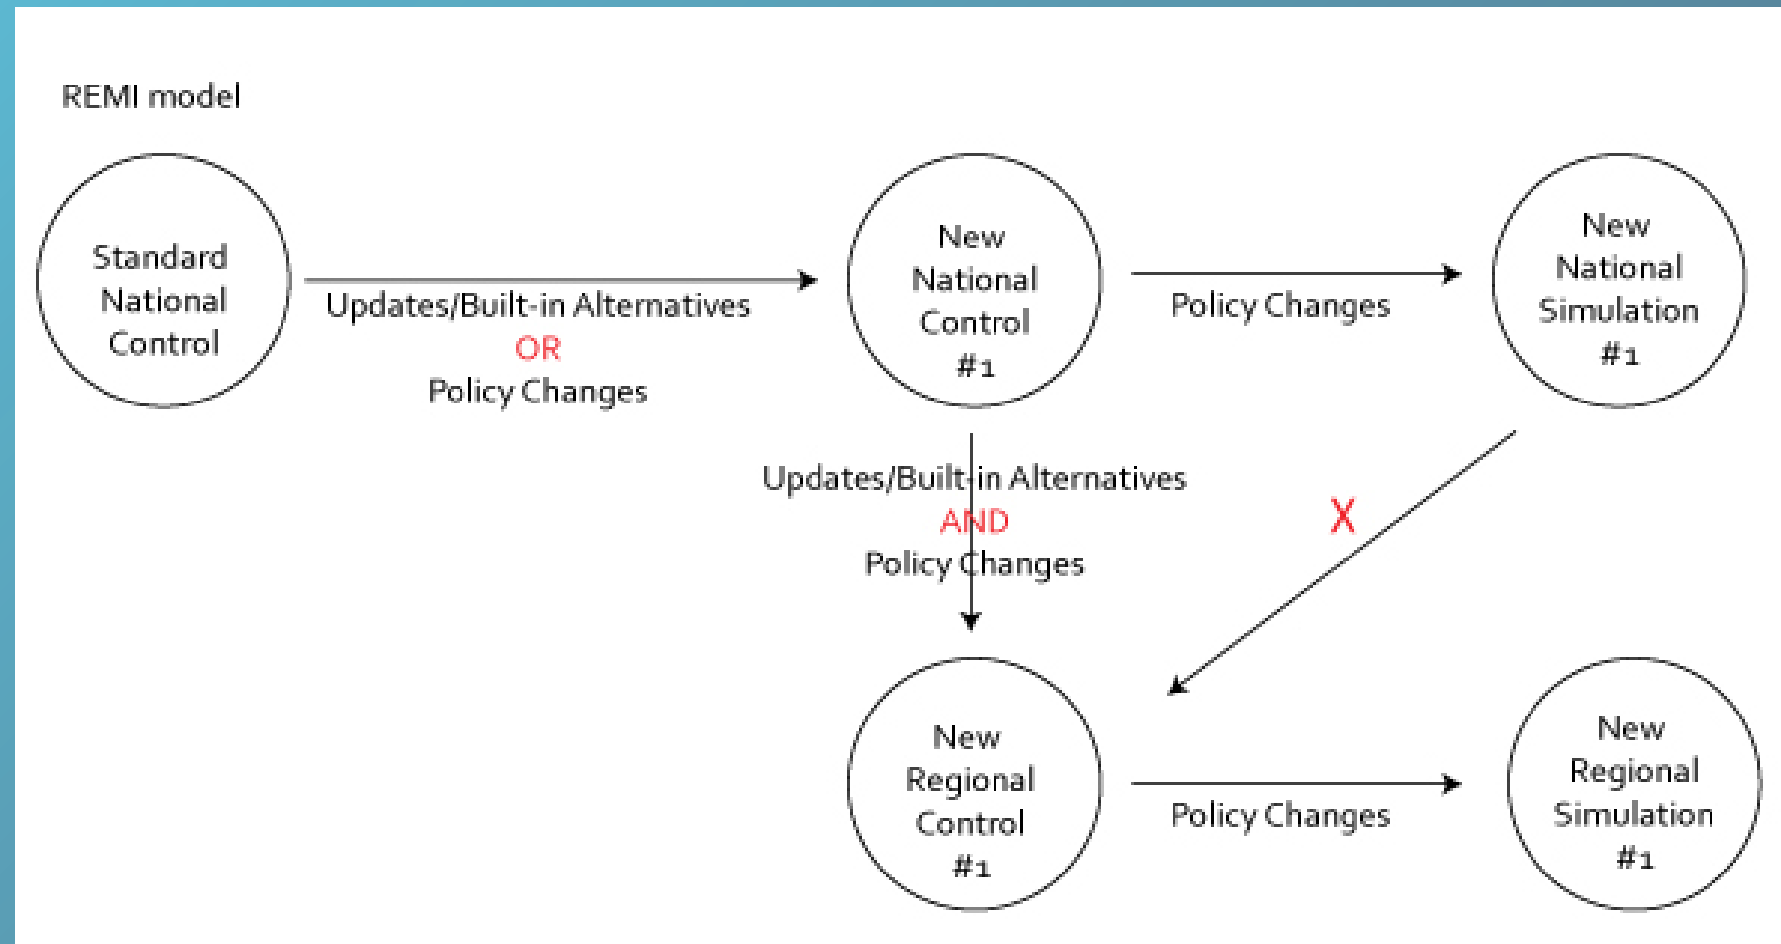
REMI model

Standard National Control

Updates/Built-in Alternatives
OR
Policy Changes

New National Control #1

Policy Changes

New National Simulation #1

Updates/Built-in Alternatives
AND
Policy Changes

X

New Regional Control #1

Policy Changes

New Regional Simulation #1